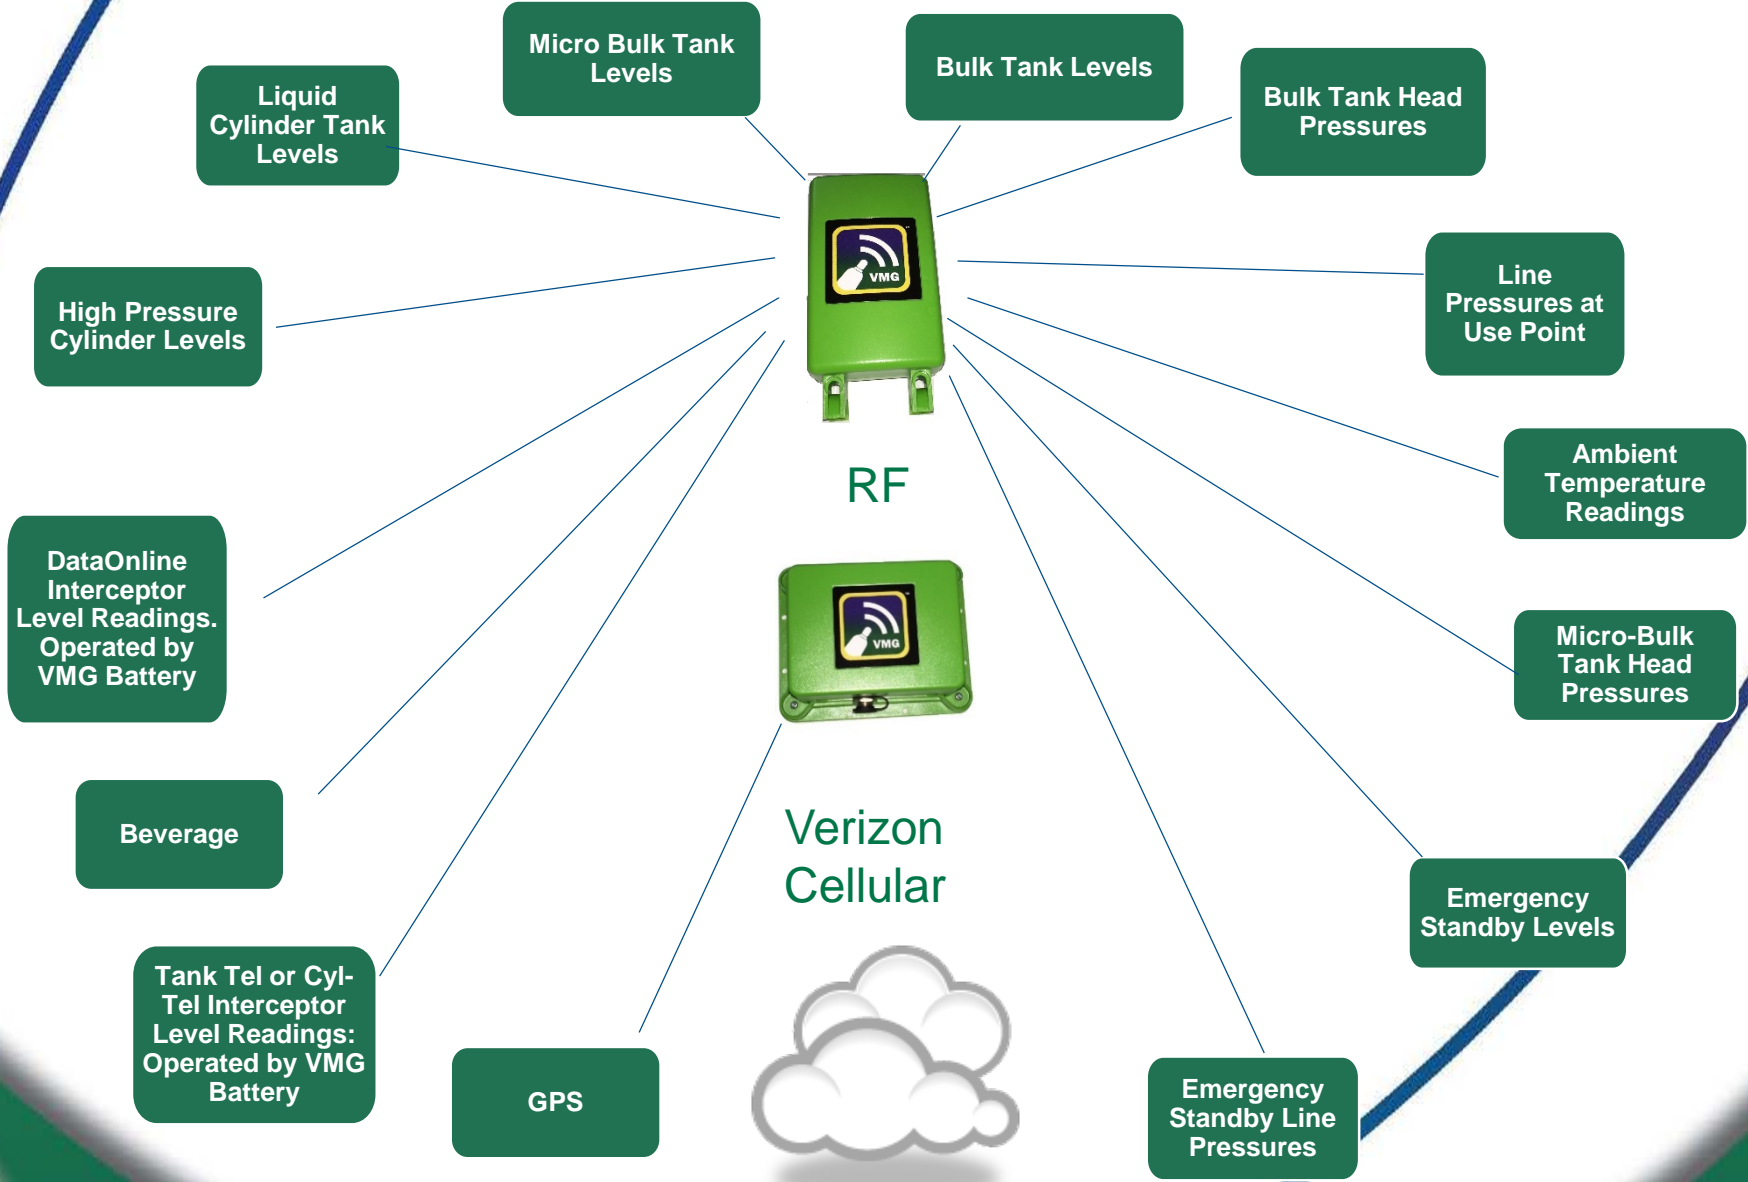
Micro Bulk Tank Levels

Bulk Tank Levels

Liquid Cylinder Tank Levels

Bulk Tank Head Pressures

High Pressure Cylinder Levels

VMG

Line Pressures at Use Point

Ambient Temperature Readings

RF

DataOnline Interceptor Level Readings. Operated by VMG Battery

VMG

Micro-Bulk Tank Head Pressures

Beverage

Verizon Cellular

Emergency Standby Levels

Tank Tel or Cyl-Tel Interceptor Level Readings: Operated by VMG Battery

GPS

Emergency Standby Line Pressures